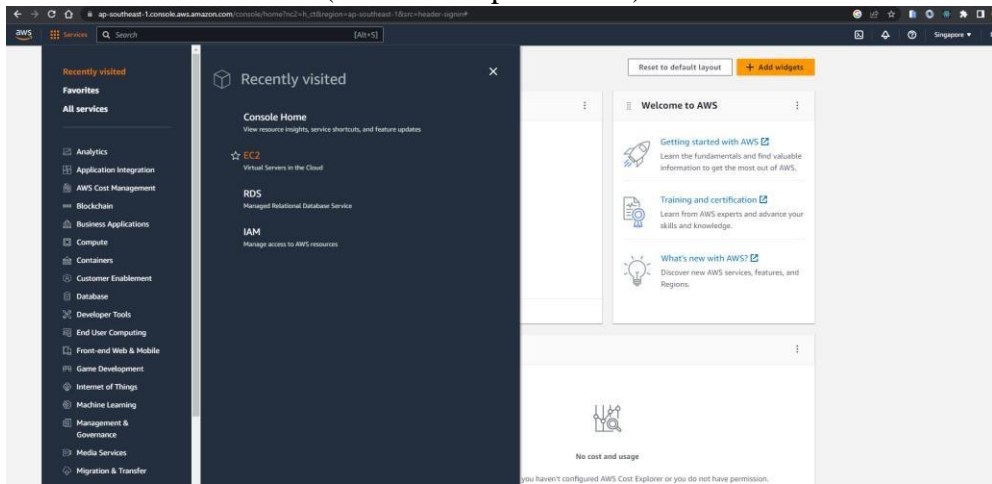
ap-southeast-1.console.aws.amazon.com/console/home?nc2=h_ct&region=ap-southeast-1&src=header-signin#

aws Services Search [Alt+S]

Singapore ▼

Recently visited
Favorites
All services

Analytics
Application Integration
AWS Cost Management
Blockchain
Business Applications
Compute
Containers
Customer Enablement
Database
Developer Tools
End User Computing
Front-end Web & Mobile
Game Development
Internet of Things
Machine Learning
Management & Governance
Media Services
Migration & Transfer

Recently visited

Console Home
View resource insights, service shortcuts, and feature updates

EC2
Virtual Servers in the Cloud

RDS
Managed Relational Database Service

IAM
Manage access to AWS resources

Reset to default layout
+ Add widgets

Welcome to AWS

Getting started with AWS
Learn the fundamentals and find valuable information to get the most out of AWS.

Training and certification
Learn from AWS experts and advance your skills and knowledge.

What's new with AWS?
Discover new AWS services, features, and Regions.

No cost and usage
you haven't configured AWS Cost Explorer or you do not have permission.